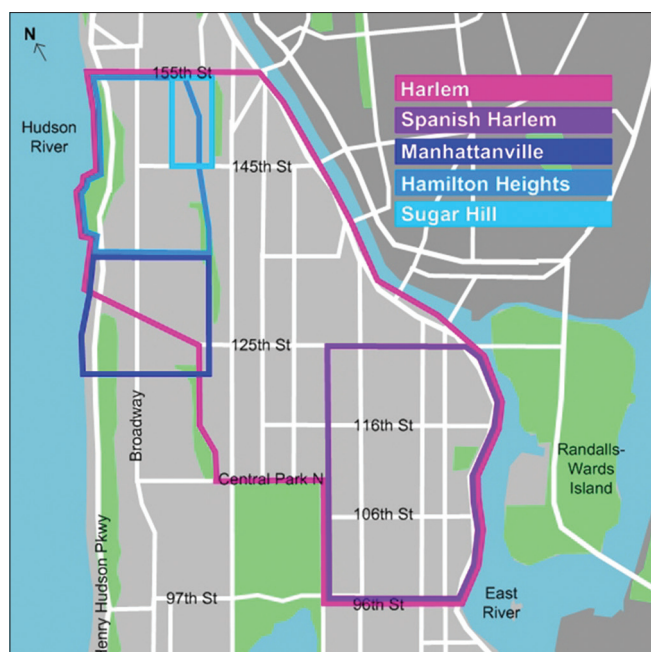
N

155th St

Harlem
Spanish Harlem
Manhattanville
Hamilton Heights
Sugar Hill

Hudson River

145th St

125th St

116th St

Broadway

Randalls-Wards Island

Central Park N

106th St

Henry Hudson Pkwy

97th St

96th St

East River